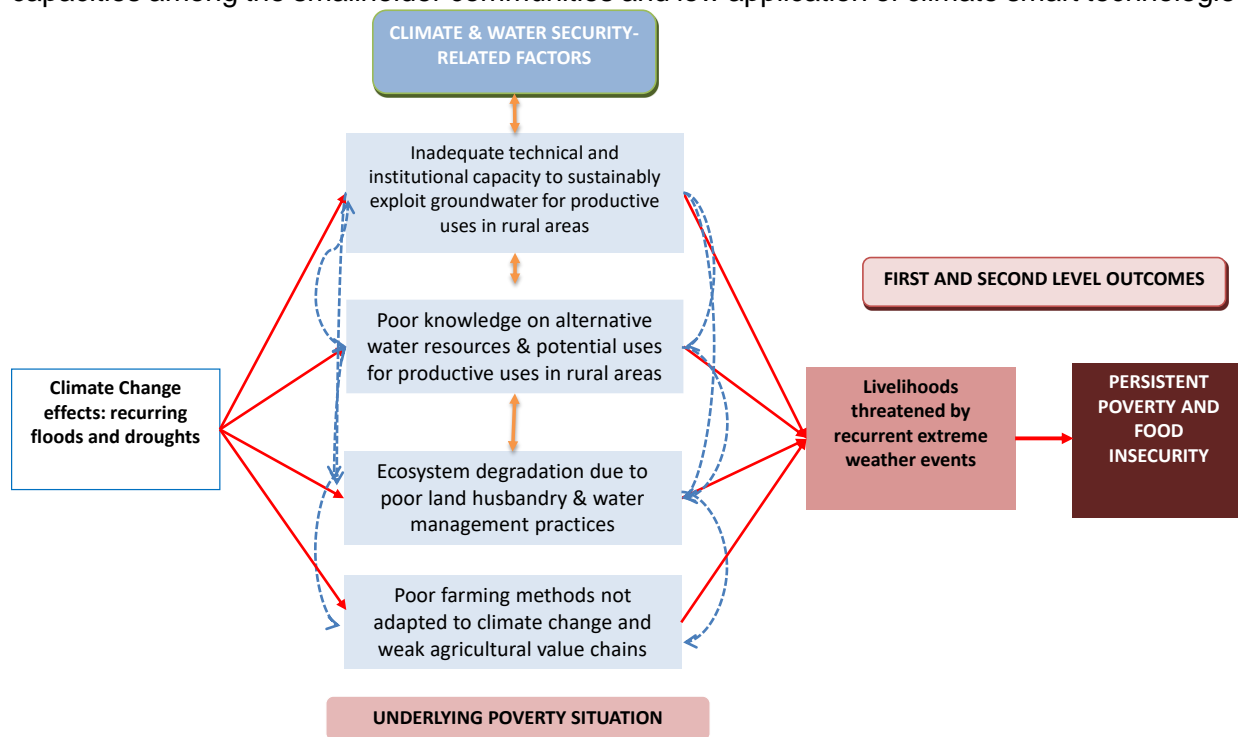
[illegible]

CLIMATE & WATER SECURITY-RELATED FACTORS

Inadequate technical and institutional capacity to sustainably exploit groundwater for productive uses in rural areas

FIRST AND SECOND LEVEL OUTCOMES

Poor knowledge on alternative water resources & potential uses for productive uses in rural areas

Climate Change effects: recurring floods and droughts

Livelihoods threatened by recurrent extreme weather events

PERSISTENT POVERTY AND FOOD INSECURITY

Ecosystem degradation due to poor land husbandry & water management practices

Poor farming methods not adapted to climate change and weak agricultural value chains

UNDERLYING POVERTY SITUATION